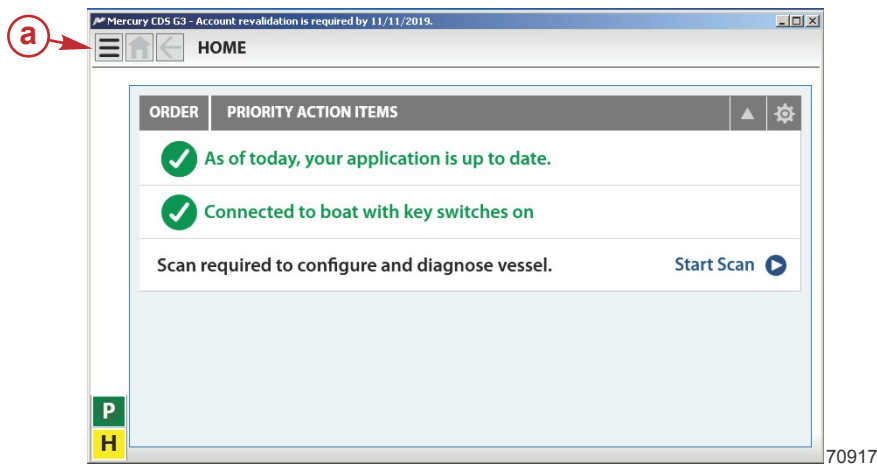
a

Mercury CDS G3 - Account revalidation is required by 11/11/2019.

HOME

| ORDER | PRIORITY ACTION ITEMS |
|---|---|

As of today, your application is up to date.

Connected to boat with key switches on

Scan required to configure and diagnose vessel.

Start Scan

P

H

70917